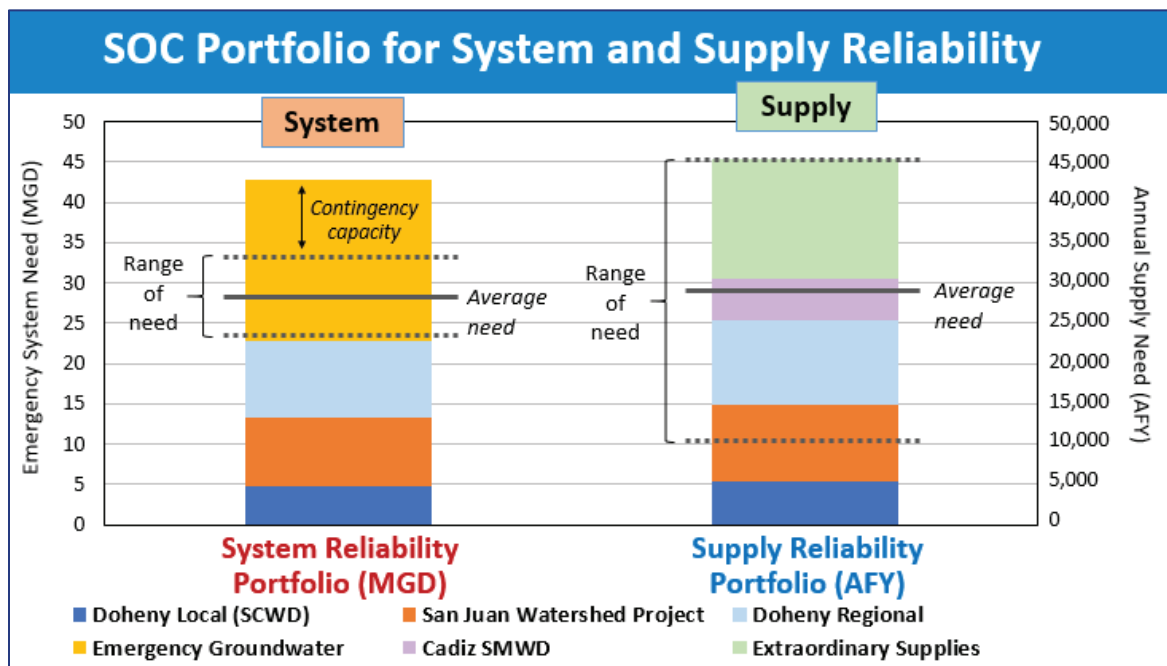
SOC Portfolio for System and Supply Reliability

System

Supply

50
45
40
35
30
25
20
15
10
5
0

Emergency System Need (MGD)

Contingency capacity

Range of need

Average need

Range of need

Average need

50,000
45,000
40,000
35,000
30,000
25,000
20,000
15,000
10,000
5,000
0

Annual Supply Need (AFY)

System Reliability Portfolio (MGD)

Supply Reliability Portfolio (AFY)

Doheny Local (SCWD)
San Juan Watershed Project
Doheny Regional
Emergency Groundwater
Cadiz SMWD
Extraordinary Supplies